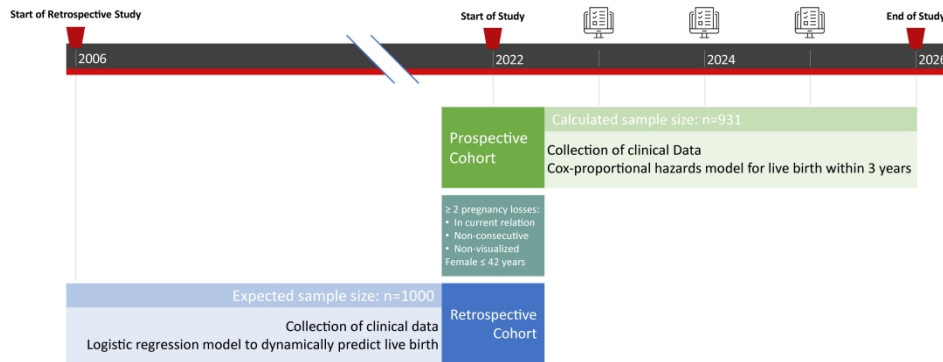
Start of Retrospective Study

Start of Study

End of Study

2006

2022

2024

2026

Prospective Cohort

Calculated sample size: n=931

Collection of clinical Data
Cox-proportional hazards model for live birth within 3 years

≥ 2 pregnancy losses:
• In current relation
• Non-consecutive
• Non-visualized
Female ≤ 42 years

Expected sample size: n=1000

Collection of clinical data
Logistic regression model to dynamically predict live birth

Retrospective Cohort